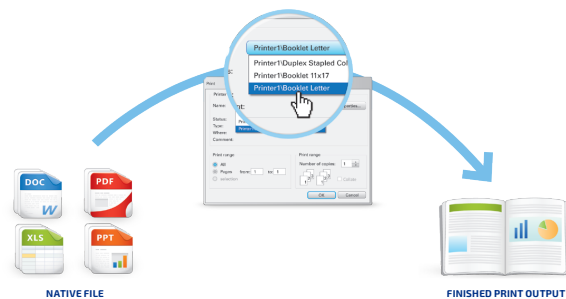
Printer1\Booklet Letter
Printer1\Duplex Stapled Col
Printer1\Booklet 11x17
Printer1\Booklet Letter

Print
Printer
Name:
Status:
Type:
Where:
Comment:
Print range
All
Pages from: 1 to: 1
selection
Number of copies: 1
Collate
OK
Cancel

DOC
PDF
XLS
PPT

NATIVE FILE

FINISHED PRINT OUTPUT